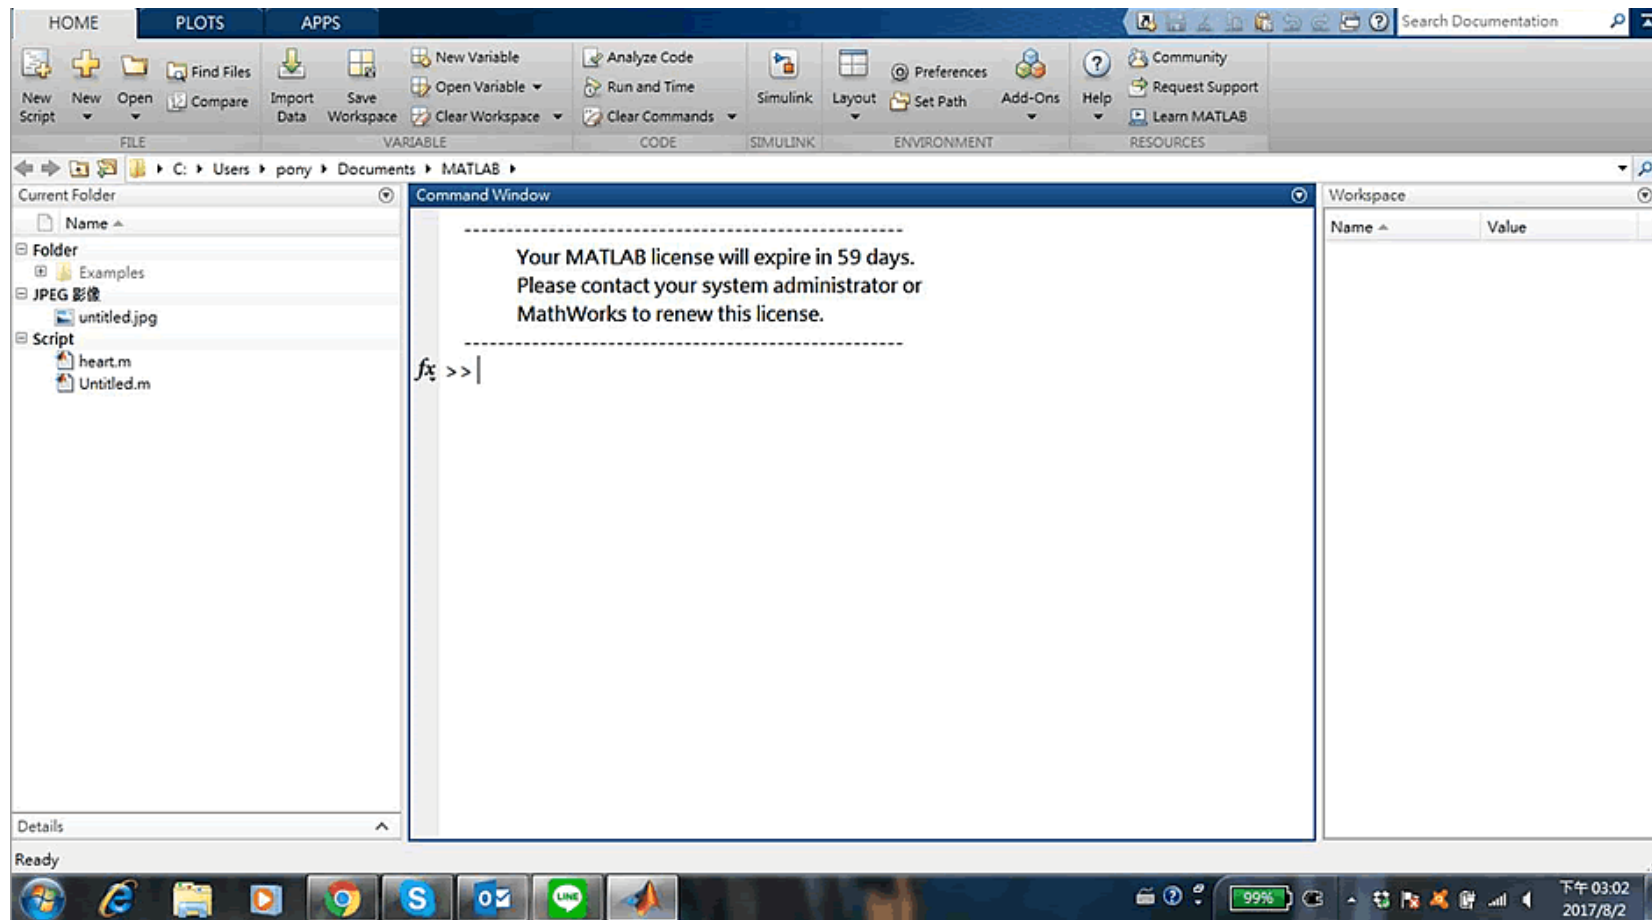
HOME PLOTS APPS

Search Documentation

New Script New Open Find Files Compare Import Data Save Workspace New Variable Open Variable Clear Workspace Analyze Code Run and Time Clear Commands Simulink Layout Preferences Set Path Add-Ons Help Community Request Support Learn MATLAB

FILE VARIABLE CODE SIMULINK ENVIRONMENT RESOURCES

C: ▸ Users ▸ pony ▸ Documents ▸ MATLAB ▸

Current Folder

Name

Folder
Examples
JPEG 影像
untitled.jpg
Script
heart.m
Untitled.m

Details

Command Window

---------------------------------------------------------

Your MATLAB license will expire in 59 days.
Please contact your system administrator or
MathWorks to renew this license.

---------------------------------------------------------

$fx$ >>

Workspace

| Name | Value |
|---|---|

Ready

99%

下午 03:02
2017/8/2